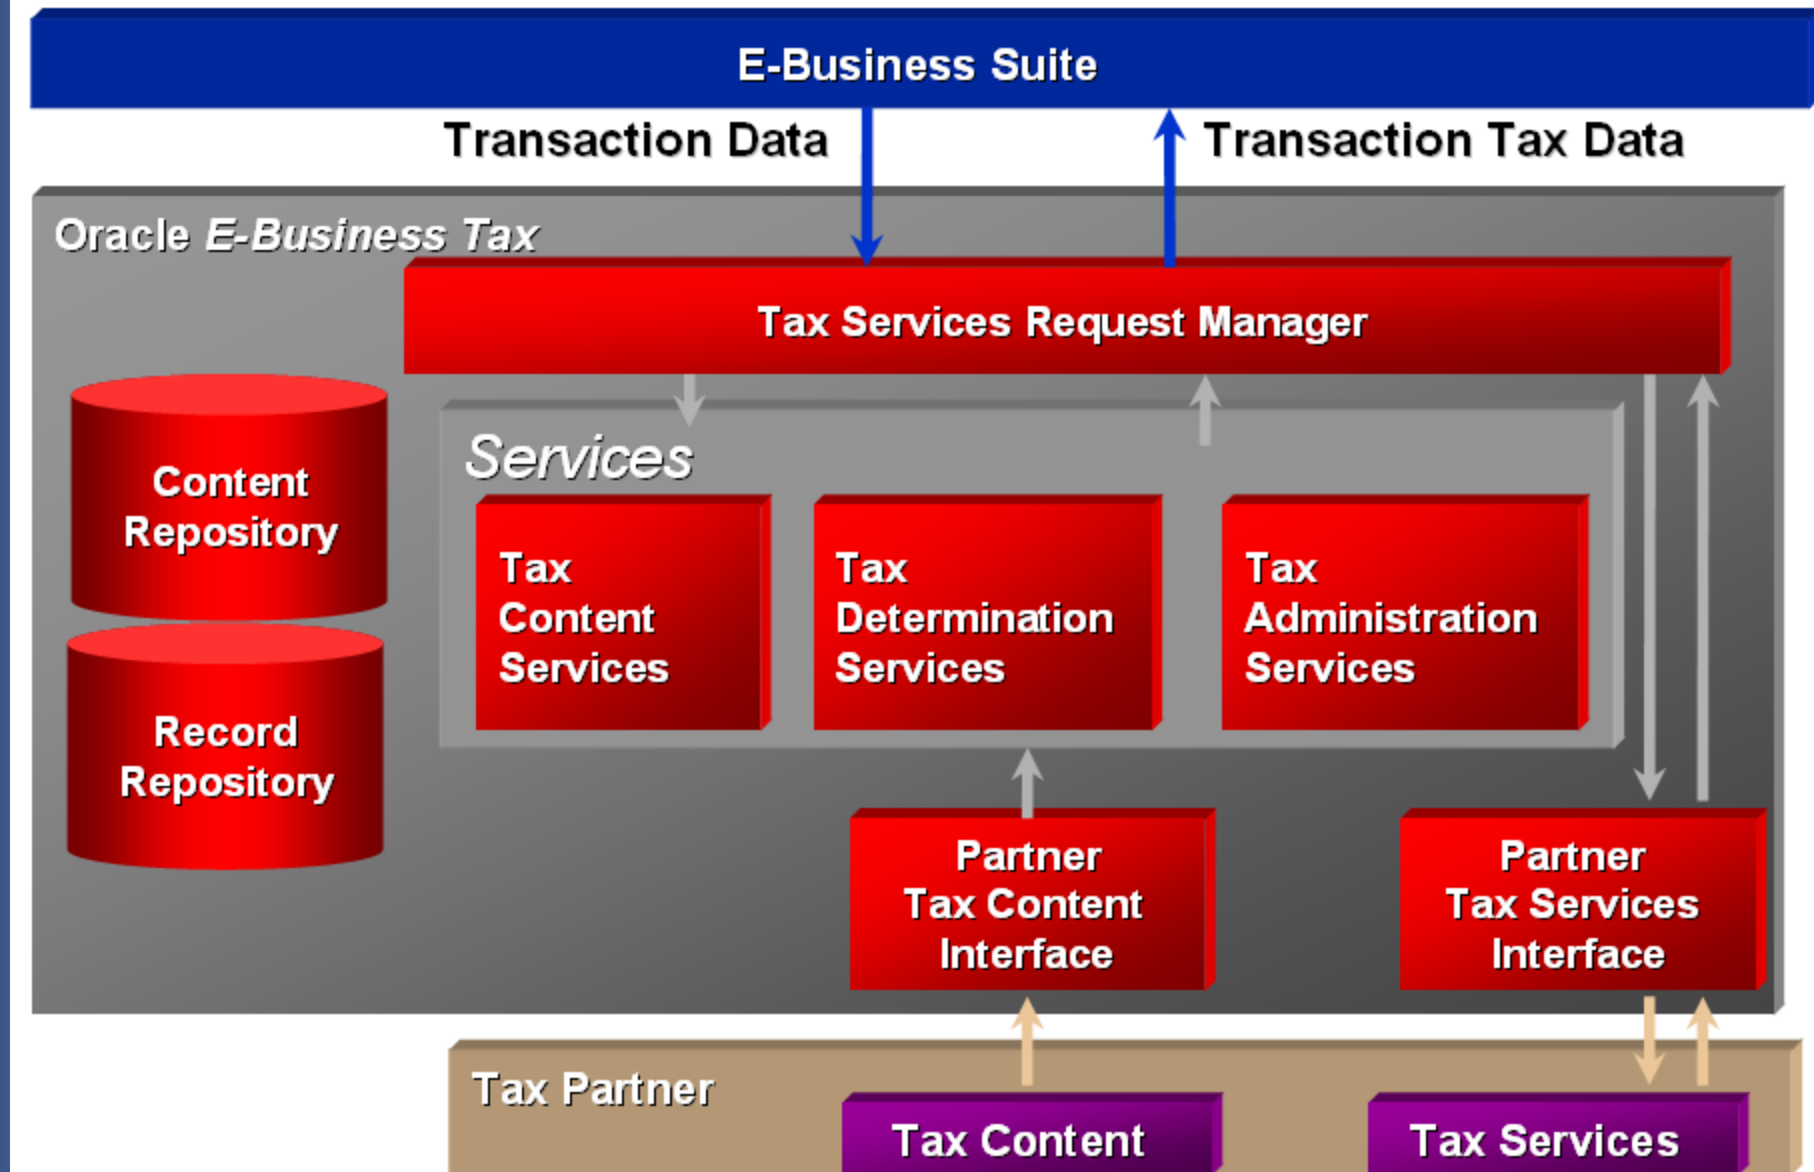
E-Business Suite

Transaction Data

Transaction Tax Data

Oracle E-Business Tax

Tax Services Request Manager

Content Repository

Record Repository

Services

Tax Content Services

Tax Determination Services

Tax Administration Services

Partner Tax Content Interface

Partner Tax Services Interface

Tax Partner

Tax Content

Tax Services